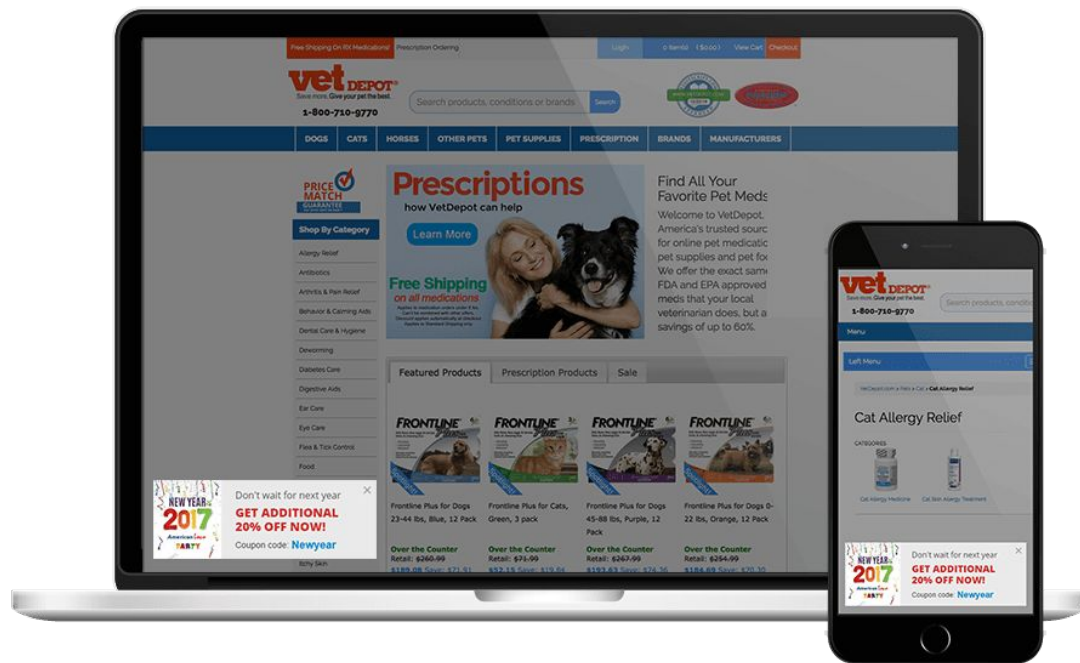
Free Shipping On RX Medications! Prescription Ordering
Login 0 item(s) ($0.00) View Cart Checkout

vet DEPOT
Save more. Give your pet the best.
1-800-710-9770
Search products, conditions or brands Search

DOGS CATS HORSES OTHER PETS PET SUPPLIES PRESCRIPTION BRANDS MANUFACTURERS

PRICE MATCH GUARANTEE

Shop By Category
Allergy Relief
Antibiotics
Arthritis & Pain Relief
Behavior & Calming Aids
Dental Care & Hygiene
Deworming
Diabetes Care
Digestive Aids
Ear Care
Eye Care
Flea & Tick Control
Food
Itchy Skin

Prescriptions
how VetDepot can help
Learn More
Free Shipping on all medications

Find All Your Favorite Pet Meds
Welcome to VetDepot, America's trusted sourc for online pet medicati pet supplies and pet fo We offer the exact sam FDA and EPA approved meds that your local veterinarian does, but a savings of up to 60%.

Featured Products Prescription Products Sale

FRONTLINE
Frontline Plus for Dogs 23-44 lbs, Blue, 12 Pack
Over the Counter
Retail: $260.99
$189.08 Save: $71.91

FRONTLINE
Frontline Plus for Cats, Green, 3 pack
Over the Counter
Retail: $71.99
$52.15 Save: $19.84

FRONTLINE
Frontline Plus for Dogs 45-88 lbs, Purple, 12 Pack
Over the Counter
Retail: $267.99
$193.63 Save: $74.36

FRONTLINE
Frontline Plus for Dogs 0-22 lbs, Orange, 12 Pack
Over the Counter
Retail: $254.99
$184.69 Save: $70.30

NEW YEAR 2017 PARTY
Don't wait for next year
GET ADDITIONAL 20% OFF NOW!
Coupon code: Newyear

vet DEPOT
Save more. Give your pet the best.
1-800-710-9770
Search products, conditio
Menu
Left Menu
VetDepot.com > Pets > Cat > Cat Allergy Relief
Cat Allergy Relief
CATEGORIES
Cat Allergy Medicine
Cat Skin Allergy Treatment

NEW YEAR 2017 PARTY
Don't wait for next year
GET ADDITIONAL 20% OFF NOW!
Coupon code: Newyear